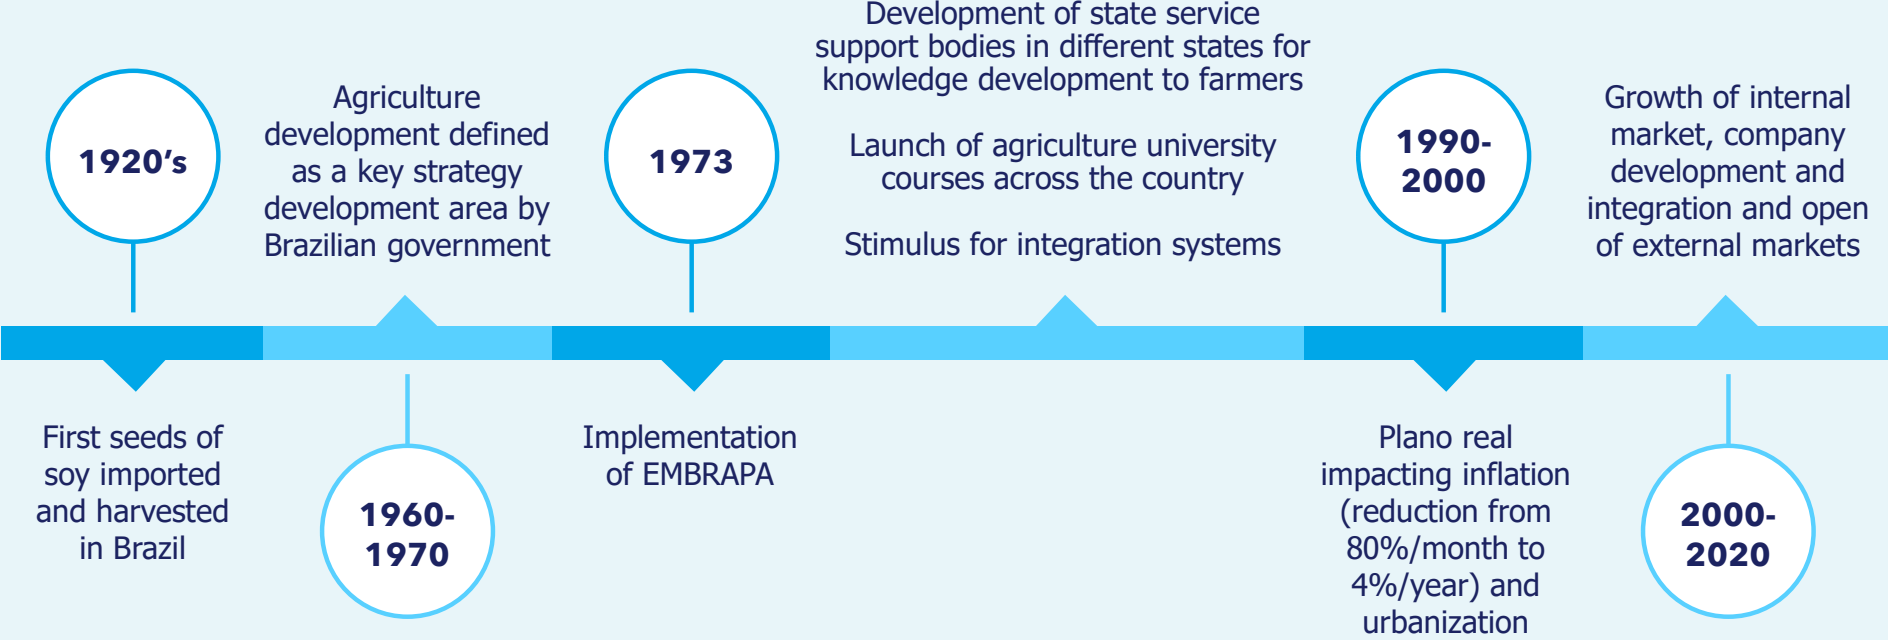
1920’s

First seeds of soy imported and harvested in Brazil

Agriculture development defined as a key strategy development area by Brazilian government

1960-1970

1973

Implementation of EMBRAPA

Development of state service support bodies in different states for knowledge development to farmers

Launch of agriculture university courses across the country

Stimulus for integration systems

1990-2000

Plano real impacting inflation (reduction from 80%/month to 4%/year) and urbanization

Growth of internal market, company development and integration and open of external markets

2000-2020